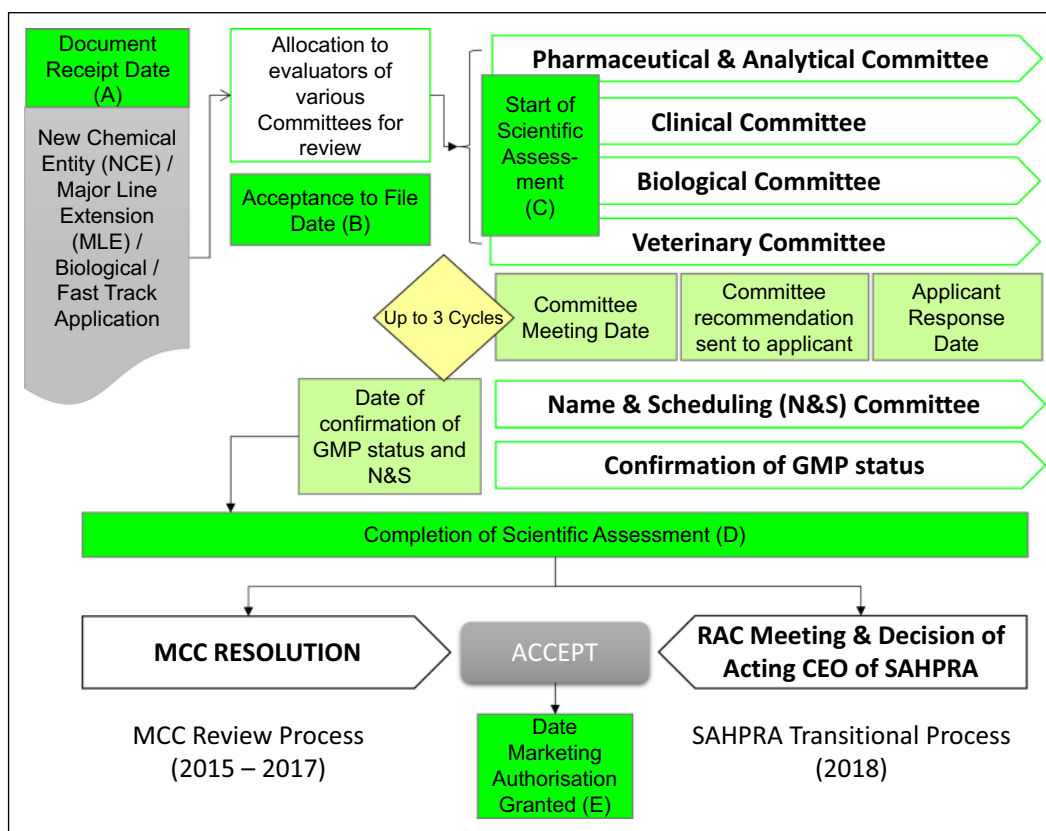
Document Receipt Date (A)

New Chemical Entity (NCE) / Major Line Extension (MLE) / Biological / Fast Track Application

Allocation to evaluators of various Committees for review

Acceptance to File Date (B)

Start of Scientific Assessment (C)

Pharmaceutical & Analytical Committee

Clinical Committee

Biological Committee

Veterinary Committee

Up to 3 Cycles

Committee Meeting Date

Committee recommendation sent to applicant

Applicant Response Date

Date of confirmation of GMP status and N&S

Name & Scheduling (N&S) Committee

Confirmation of GMP status

Completion of Scientific Assessment (D)

MCC RESOLUTION

ACCEPT

RAC Meeting & Decision of Acting CEO of SAHPRA

MCC Review Process (2015 – 2017)

Date Marketing Authorisation Granted (E)

SAHPRA Transitional Process (2018)